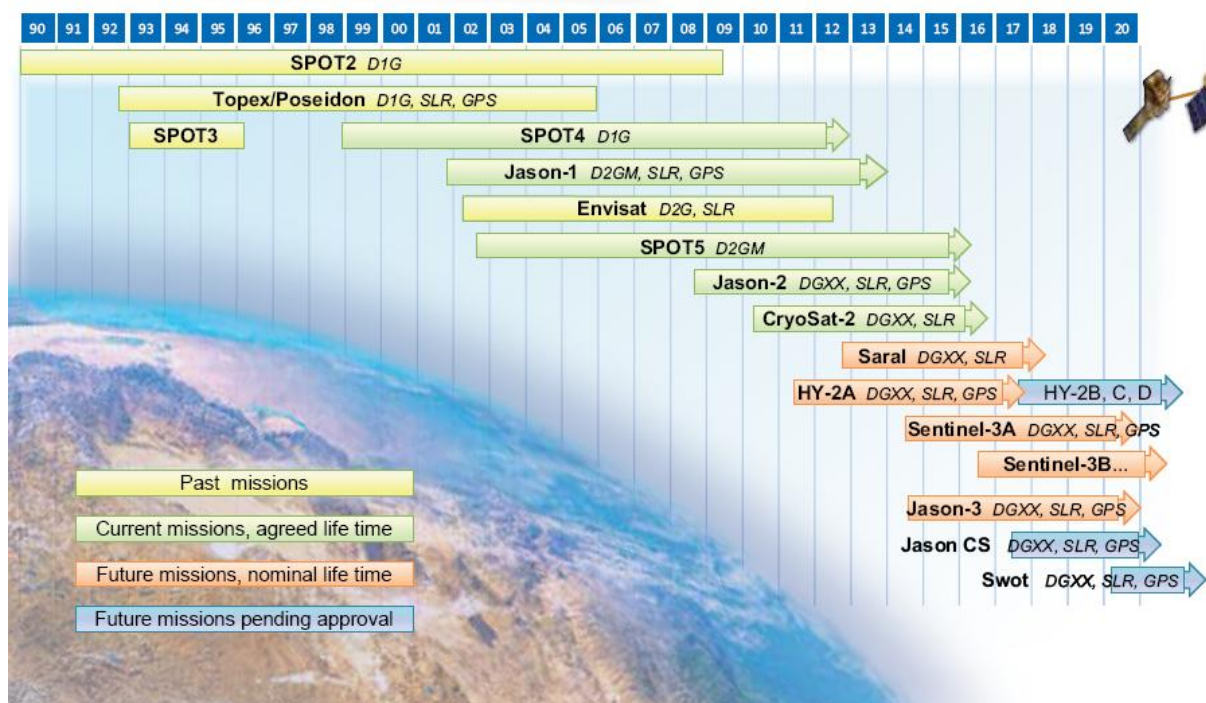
90 91 92 93 94 95 96 97 98 99 00 01 02 03 04 05 06 07 08 09 10 11 12 13 14 15 16 17 18 19 20

SPOT2 D1G

Topex/Poseidon D1G, SLR, GPS

SPOT3

SPOT4 D1G

Jason-1 D2GM, SLR, GPS

Envisat D2G, SLR

SPOT5 D2GM

Jason-2 DGXX, SLR, GPS

CryoSat-2 DGXX, SLR

Saral DGXX, SLR

HY-2A DGXX, SLR, GPS

HY-2B, C, D

Sentinel-3A DGXX, SLR, GPS

Sentinel-3B...

Jason-3 DGXX, SLR, GPS

Jason CS DGXX, SLR, GPS

Swot DGXX, SLR, GPS

Past missions

Current missions, agreed life time

Future missions, nominal life time

Future missions pending approval